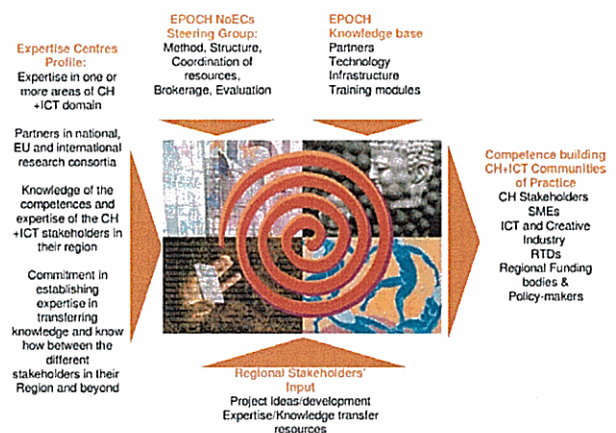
EPOCH NoECs Steering Group:
Method, Structure, Coordination of resources, Brokerage, Evaluation

EPOCH Knowledge base
Partners
Technology
Infrastructure
Training modules

Expertise Centres Profile:
Expertise in one or more areas of CH +ICT domain

Partners in national, EU and international research consortia

Knowledge of the competences and expertise of the CH +ICT stakeholders in their region

Commitment in establishing expertise in transferring knowledge and know how between the different stakeholders in their Region and beyond

Competence building CH+ICT Communities of Practice
CH Stakeholders
SMEs
ICT and Creative Industry
RTDs
Regional Funding bodies &
Policy-makers

Regional Stakeholders' Input
Project Ideas/development
Expertise/Knowledge transfer resources